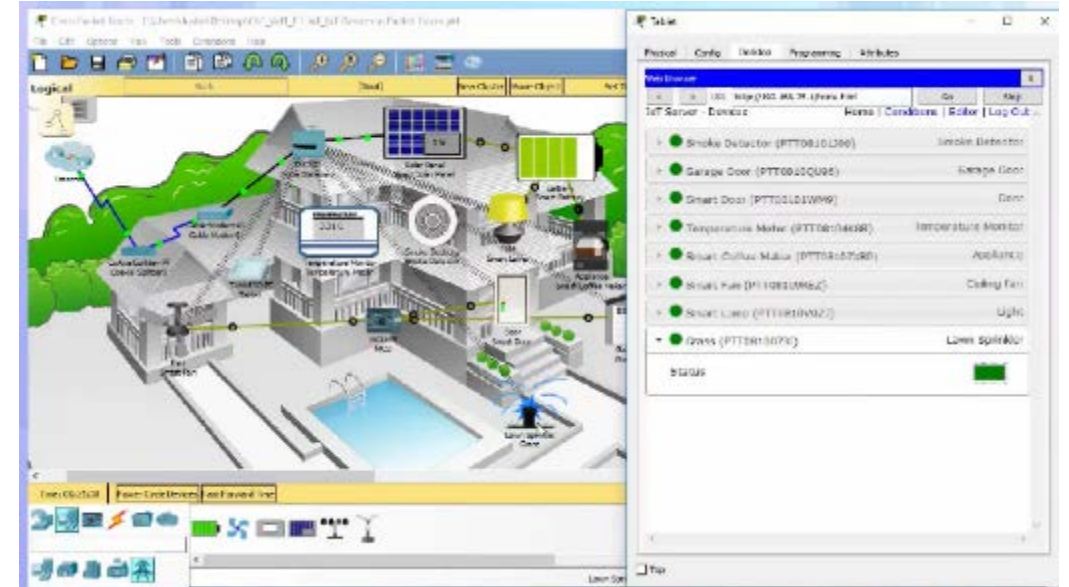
Cisco Packet Tracer - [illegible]

File Edit Options View Tools Extensions Help

Logical

Root

[Root]

New Cluster

Move Object

Set Tiled

Internet

Cable Modem

Solar Panel

Battery

Temperature Monitor

Tablet

Fan

Door

Lawn Sprinkler

Tablet

Physical Config Desktop Programming Attributes

Web Browser

URL http://192.168.25.1/home.html

Go

Stop

IoT Server - Devices

Home | Conditions | Editor | Log Out

Smoke Detector (PTT08101J90) Smoke Detector

Garage Door (PTT0810QU96) Garage Door

Smart Door (PTT08101WM9) Door

Temperature Meter (PTT08104688) Temperature Monitor

Smart Coffee Maker (PTT0810S7B0) Appliance

Smart Fan (PTT0810W6Z) Ceiling Fan

Smart Lamp (PTT0810V92) Light

Grass (PTT08103070) Lawn Sprinkler

Status

Top

Time: 00:12:38

Power Cycle Devices

Fast Forward Time

Lawn Spr